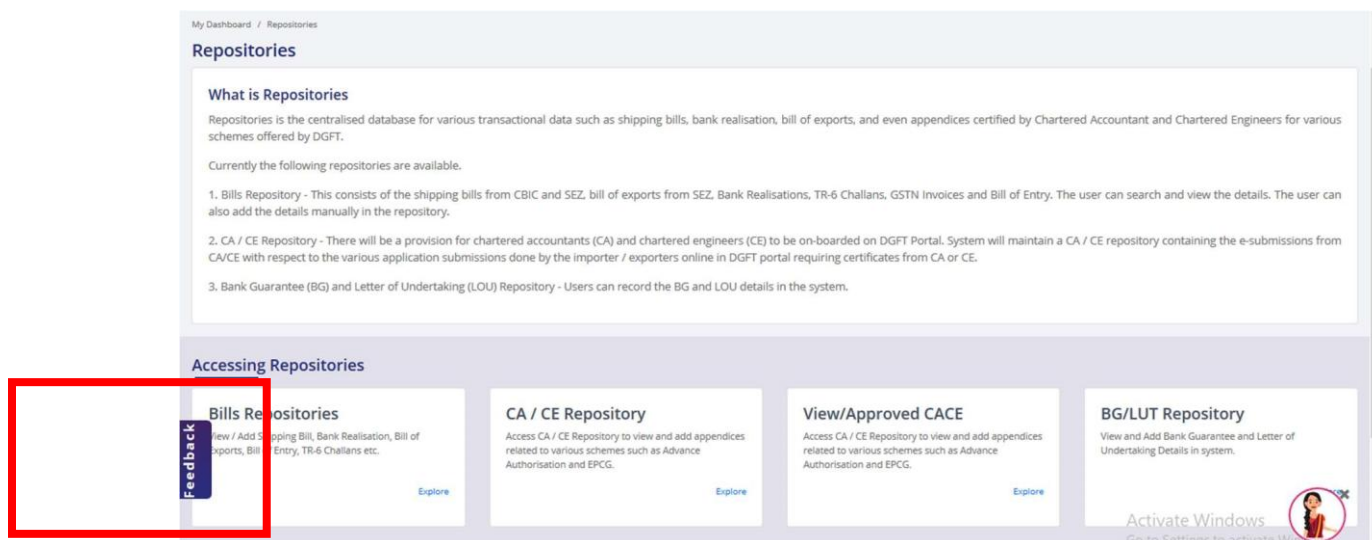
My Dashboard / Repositories

Repositories

What is Repositories

Repositories is the centralised database for various transactional data such as shipping bills, bank realisation, bill of exports, and even appendices certified by Chartered Accountant and Chartered Engineers for various schemes offered by DGFT.

Currently the following repositories are available.

1. Bills Repository - This consists of the shipping bills from CBIC and SEZ, bill of exports from SEZ, Bank Realisations, TR-6 Challans, GSTN Invoices and Bill of Entry. The user can search and view the details. The user can also add the details manually in the repository.

2. CA / CE Repository - There will be a provision for chartered accountants (CA) and chartered engineers (CE) to be on-boarded on DGFT Portal. System will maintain a CA / CE repository containing the e-submissions from CA/CE with respect to the various application submissions done by the importer / exporters online in DGFT portal requiring certificates from CA or CE.

3. Bank Guarantee (BG) and Letter of Undertaking (LOU) Repository - Users can record the BG and LOU details in the system.

Accessing Repositories

Bills Re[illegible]positories

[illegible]iew / Add S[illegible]pping Bill, Bank Realisation, Bill of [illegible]xports, Bill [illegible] Entry, TR-6 Challans etc.

Feedback

Explore

CA / CE Repository

Access CA / CE Repository to view and add appendices related to various schemes such as Advance Authorisation and EPCG.

Explore

View/Approved CACE

Access CA / CE Repository to view and add appendices related to various schemes such as Advance Authorisation and EPCG.

Explore

BG/LUT Repository

View and Add Bank Guarantee and Letter of Undertaking Details in system.

Activate Windows

Go to Settings to activate W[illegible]